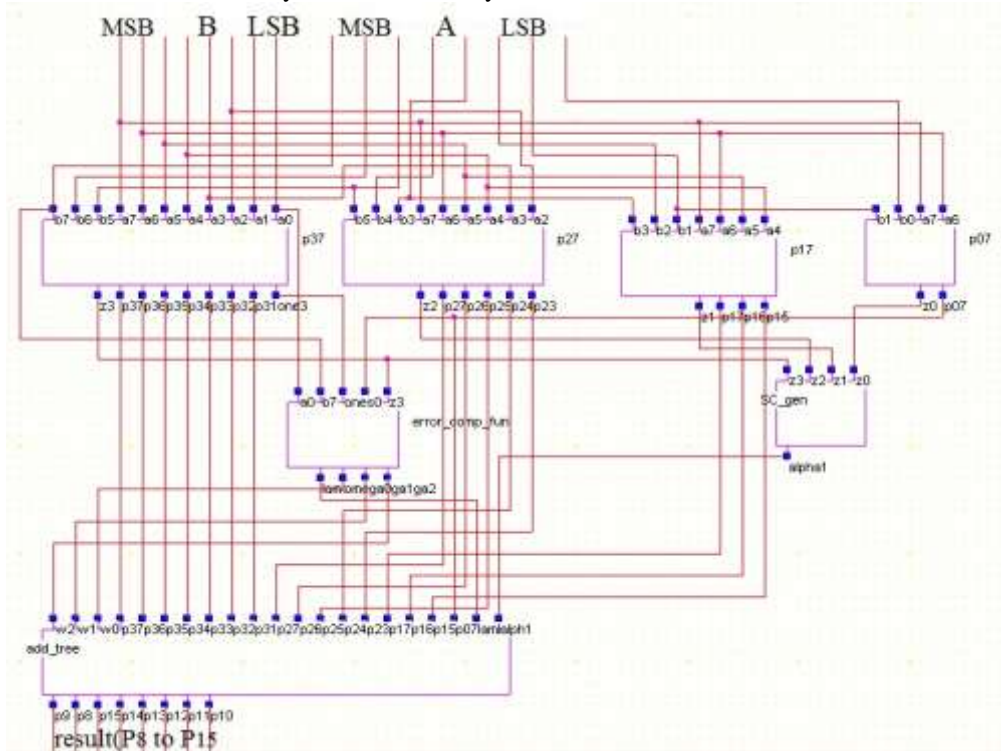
MSB B LSB MSB A LSB

b7 b6 b5 a7 a6 a5 a4 a3 a2 a1 a0
p37
z3 p37 p36 p35 p34 p33 p32 p31 one3

b5 b4 b3 a7 a6 a5 a4 a3 a2
p27
z2 p27 p26 p25 p24 p23

b3 b2 b1 a7 a6 a5 a4
p17
z1 p17 p16 p15

b1 b0 a7 a6
p07
z0 p07

a0 b7 ones0 z3
error_comp_fun
lam omega0 ga1 ga2

z3 z2 z1 z0
SC_gen
alpha1

w2 w1 w0 p37 p36 p35 p34 p33 p32 p31 p27 p26 p25 p24 p23 p17 p16 p15 p07 lam alph1
add_tree
p9 p8 p15 p14 p13 p12 p11 p10

result(P8 to P15